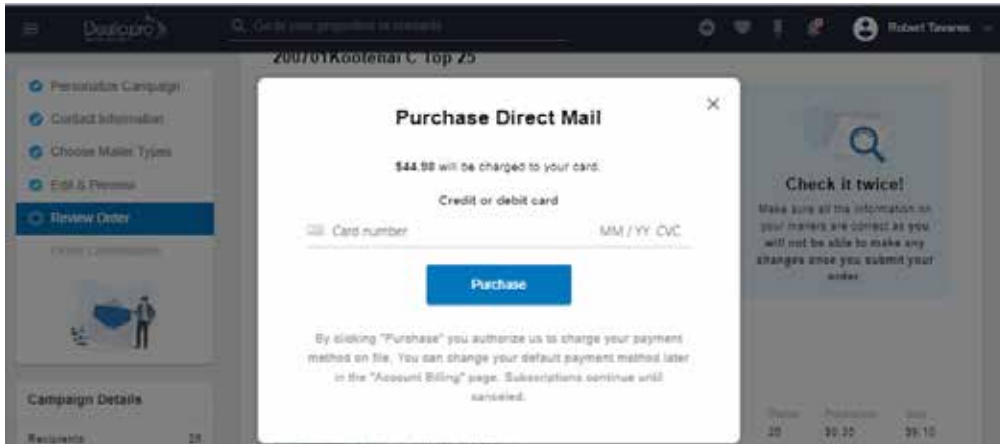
Dealpro

Go to your properties or contacts

Robert Tavares

200701Kootenai C Top 25

Personalize Campaign

Contact Information

Choose Mailer Types

Edit & Preview

Review Order

Order Confirmation

Campaign Details

Recipients 25

Purchase Direct Mail

$44.98 will be charged to your card.

Credit or debit card

Card number MM / YY CVC

Purchase

By clicking "Purchase" you authorize us to charge your payment method on file. You can change your default payment method later in the "Account Billing" page. Subscriptions continue until canceled.

Check it twice!

Make sure all the information on your mailers are correct as you will not be able to make any changes once you submit your order.

25 $0.35 $9.10